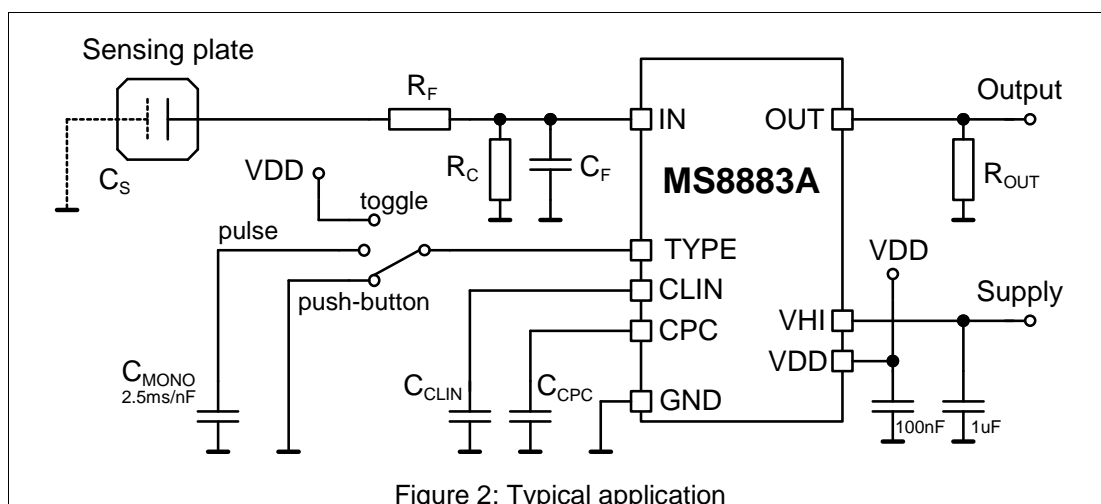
Sensing plate

$R_F$

Output

IN

OUT

$C_S$

VDD

$R_C$

$C_F$

MS8883A

$R_{OUT}$

toggle

pulse

TYPE

VDD

push-button

CLIN

Supply

CPC

VHI

VDD

$C_{MONO}$
2.5ms/nF

$C_{CLIN}$

$C_{CPC}$

GND

100nF

1uF

Figure 2: Typical application